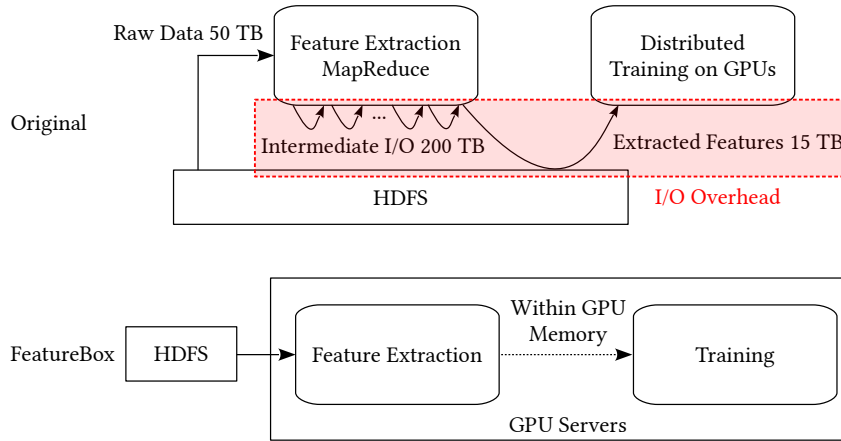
Raw Data 50 TB

Feature Extraction MapReduce

Distributed Training on GPUs

Original

...

Intermediate I/O 200 TB

Extracted Features 15 TB

HDFS

I/O Overhead

FeatureBox

HDFS

Feature Extraction

Within GPU Memory

Training

GPU Servers